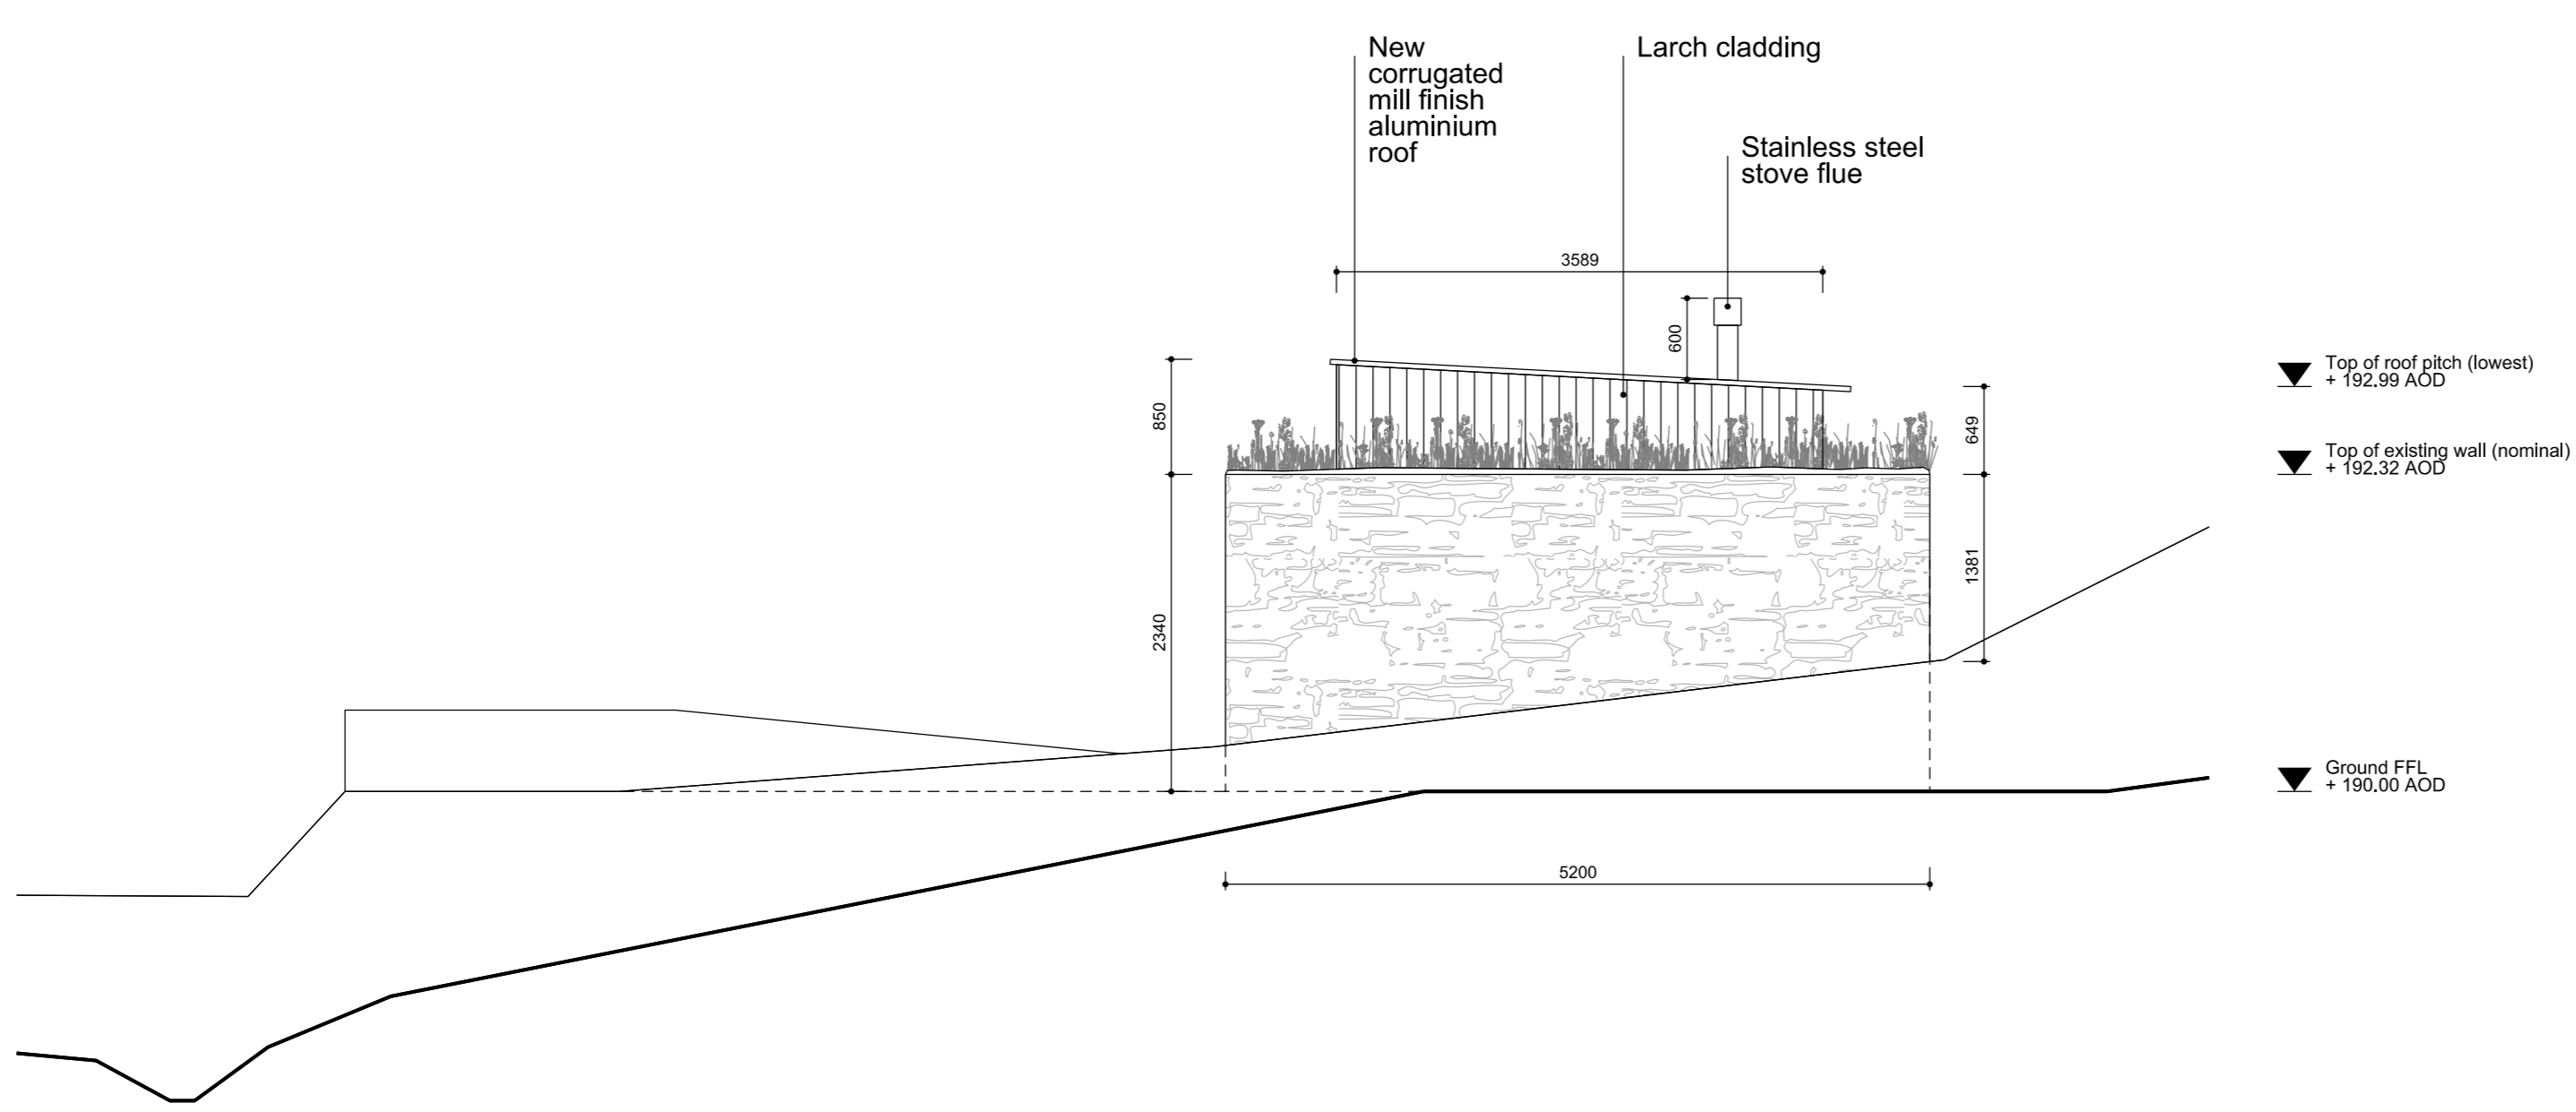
New corrugated mill finish aluminium roof

Larch cladding

Stainless steel stove flue

3589

600

850

649

2340

1381

5200

Top of roof pitch (lowest)
+ 192.99 AOD

Top of existing wall (nominal)
+ 192.32 AOD

Ground FFL
+ 190.00 AOD